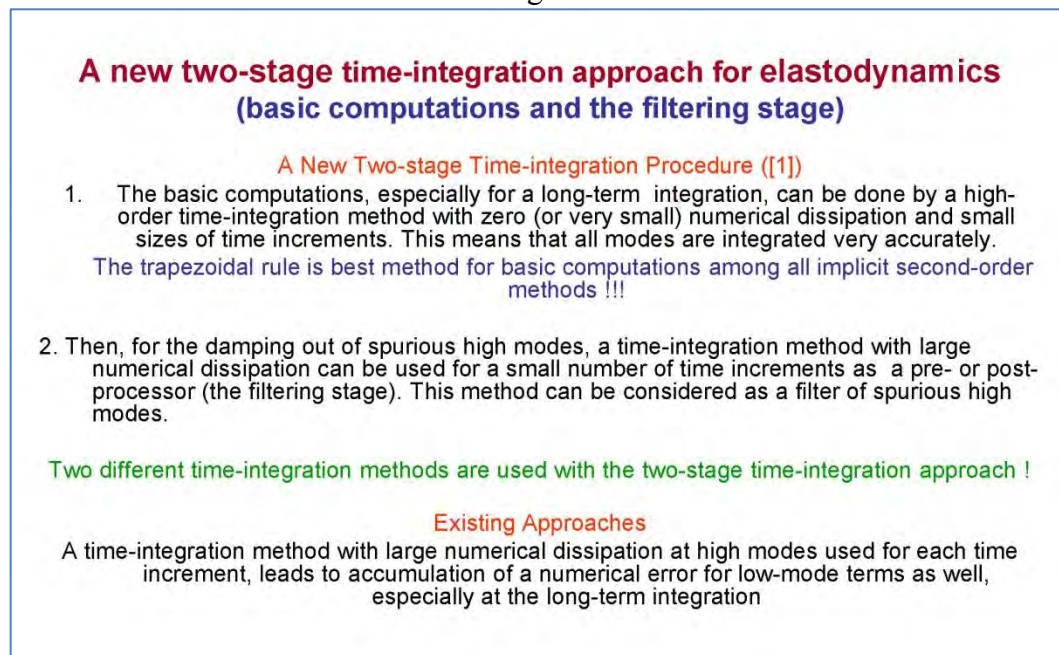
A new two-stage time-integration approach for elastodynamics
(basic computations and the filtering stage)

A New Two-stage Time-integration Procedure ([1])

1. The basic computations, especially for a long-term integration, can be done by a high-order time-integration method with zero (or very small) numerical dissipation and small sizes of time increments. This means that all modes are integrated very accurately.

The trapezoidal rule is best method for basic computations among all implicit second-order methods !!!

2. Then, for the damping out of spurious high modes, a time-integration method with large numerical dissipation can be used for a small number of time increments as a pre- or post-processor (the filtering stage). This method can be considered as a filter of spurious high modes.

Two different time-integration methods are used with the two-stage time-integration approach !

Existing Approaches

A time-integration method with large numerical dissipation at high modes used for each time increment, leads to accumulation of a numerical error for low-mode terms as well, especially at the long-term integration